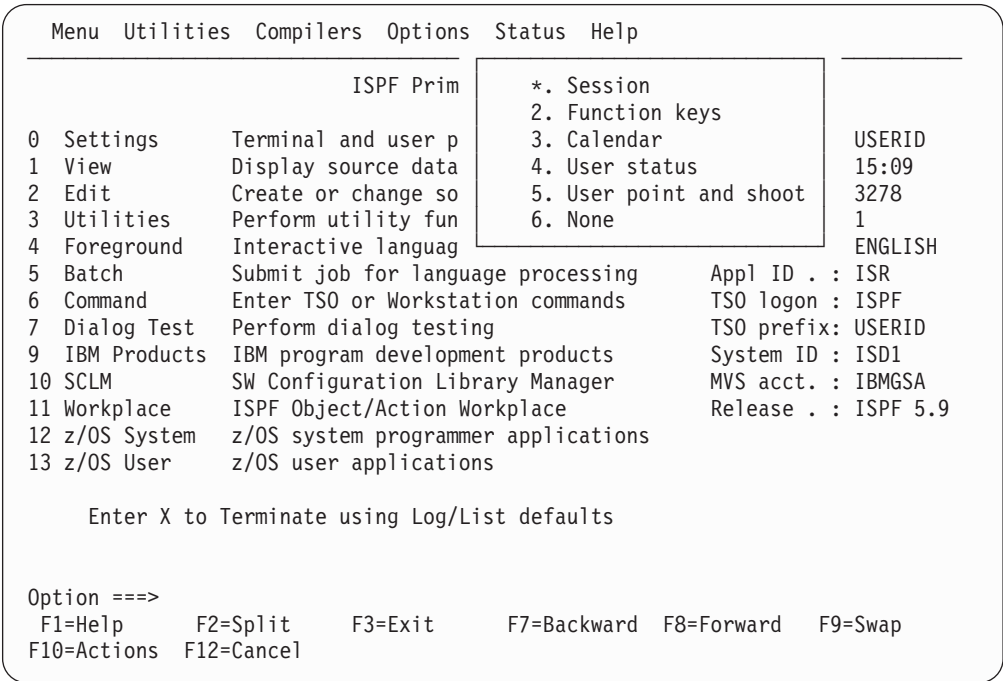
Menu Utilities Compilers Options Status Help

ISPF Prim

*. Session
2. Function keys
3. Calendar
4. User status
5. User point and shoot
6. None

0 Settings Terminal and user p USERID
1 View Display source data 15:09
2 Edit Create or change so 3278
3 Utilities Perform utility fun 1
4 Foreground Interactive languag ENGLISH
5 Batch Submit job for language processing Appl ID . : ISR
6 Command Enter TSO or Workstation commands TSO logon : ISPF
7 Dialog Test Perform dialog testing TSO prefix: USERID
9 IBM Products IBM program development products System ID : ISD1
10 SCLM SW Configuration Library Manager MVS acct. : IBMGSA
11 Workplace ISPF Object/Action Workplace Release . : ISPF 5.9
12 z/OS System z/OS system programmer applications
13 z/OS User z/OS user applications

Enter X to Terminate using Log/List defaults

Option ===>
F1=Help F2=Split F3=Exit F7=Backward F8=Forward F9=Swap
F10=Actions F12=Cancel